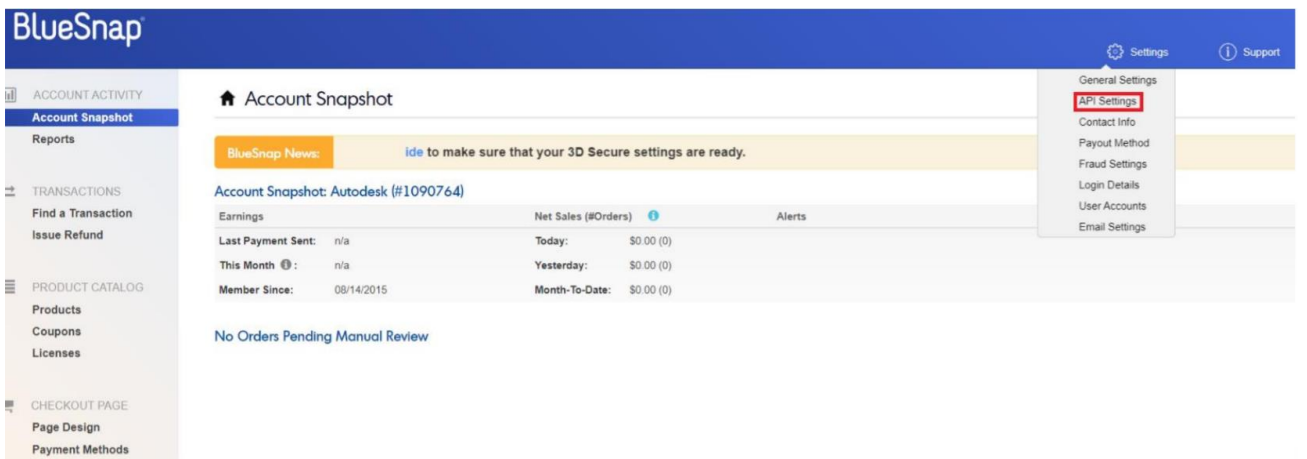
BlueSnap

Settings

Support

ACCOUNT ACTIVITY

Account Snapshot

Reports

TRANSACTIONS

Find a Transaction

Issue Refund

PRODUCT CATALOG

Products

Coupons

Licenses

CHECKOUT PAGE

Page Design

Payment Methods

Account Snapshot

BlueSnap News:

ide to make sure that your 3D Secure settings are ready.

General Settings

API Settings

Contact Info

Payout Method

Fraud Settings

Login Details

User Accounts

Email Settings

Account Snapshot: Autodesk (#1090764)

| Earnings | | Net Sales (#Orders) | | Alerts |
|---|---|---|---|---|
| Last Payment Sent: | n/a | Today: | $0.00 (0) | |
| This Month: | n/a | Yesterday: | $0.00 (0) | |
| Member Since: | 08/14/2015 | Month-To-Date: | $0.00 (0) | |

No Orders Pending Manual Review